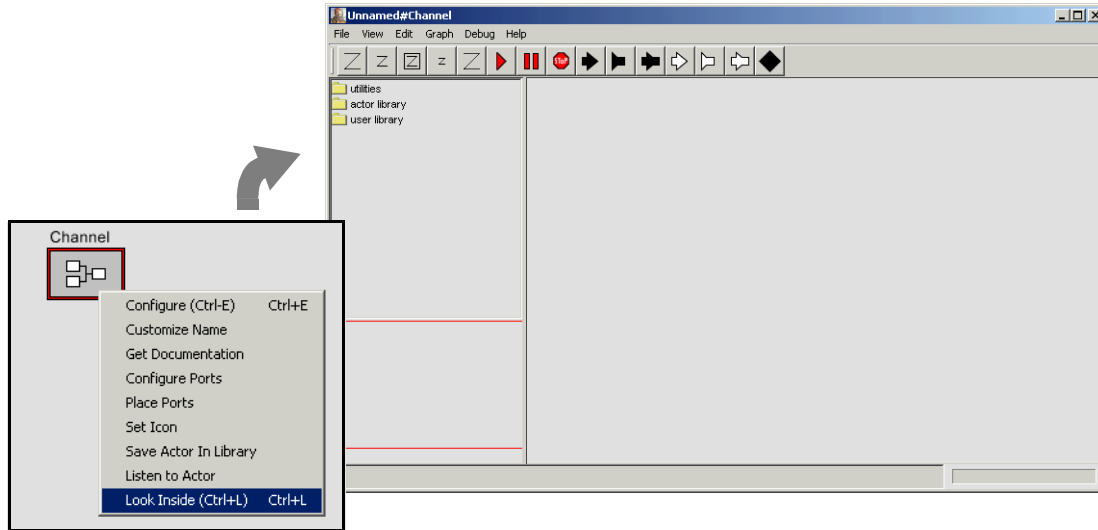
Unnamed#Channel

File View Edit Graph Debug Help

STOP

utilities
actor library
user library

Channel

Configure (Ctrl-E) Ctrl+E
Customize Name
Get Documentation
Configure Ports
Place Ports
Set Icon
Save Actor In Library
Listen to Actor
Look Inside (Ctrl+L) Ctrl+L